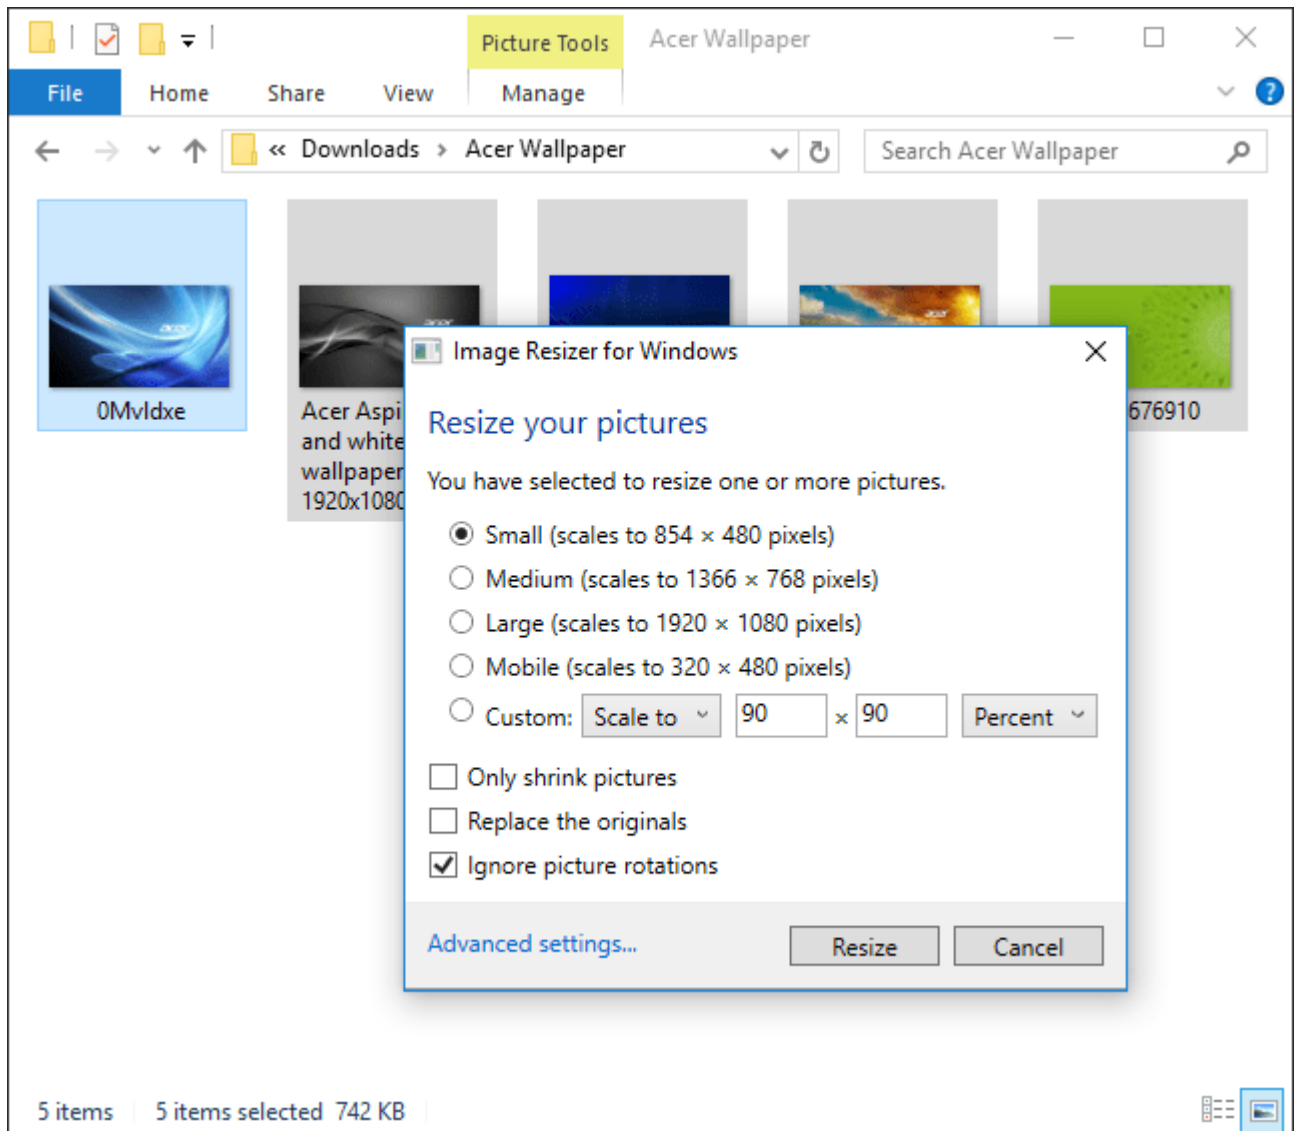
Picture Tools Acer Wallpaper

File Home Share View Manage

« Downloads › Acer Wallpaper

Search Acer Wallpaper

0MvIdxe

Acer Aspi and white wallpaper 1920x1080

676910

Image Resizer for Windows

Resize your pictures

You have selected to resize one or more pictures.

Small (scales to 854 × 480 pixels)

Medium (scales to 1366 × 768 pixels)

Large (scales to 1920 × 1080 pixels)

Mobile (scales to 320 × 480 pixels)

Custom: Scale to 90 × 90 Percent

Only shrink pictures

Replace the originals

Ignore picture rotations

Advanced settings...

Resize

Cancel

5 items 5 items selected 742 KB